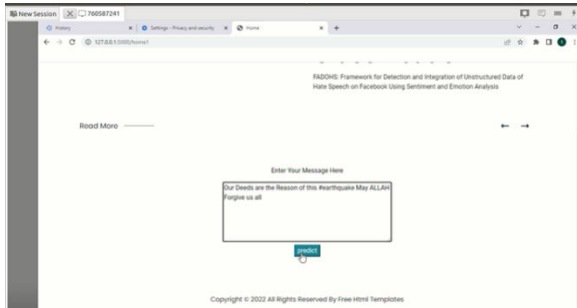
New Session 760587241

History
Settings - Privacy and security
Home

127.0.0.1:5000/home?

FADOHS: Framework for Detection and Integration of Unstructured Data of Hate Speech on Facebook Using Sentiment and Emotion Analysis

Read More

← →

Enter Your Message Here

Our Deeds are the Reason of this #earthquake May ALLAH Forgive us all

predict

Copyright © 2022 All Rights Reserved By Free Html Templates